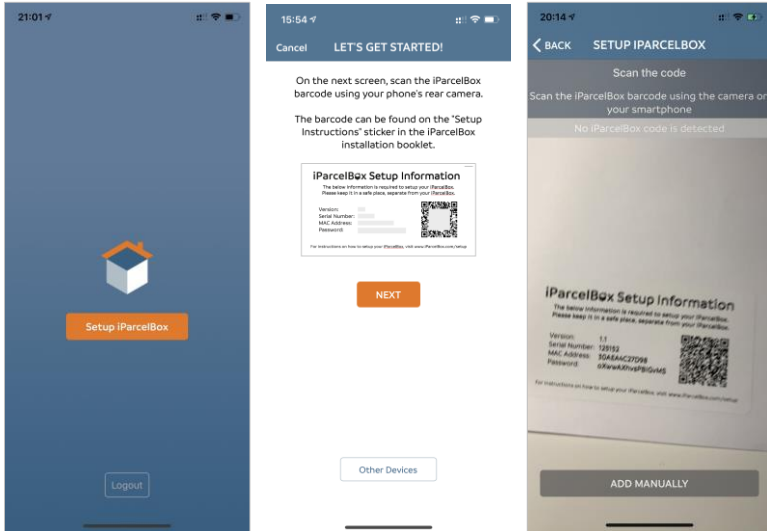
21:01

Setup iParcelBox

Logout

15:54

Cancel LET'S GET STARTED!

On the next screen, scan the iParcelBox barcode using your phone's rear camera.

The barcode can be found on the "Setup Instructions" sticker in the iParcelBox installation booklet.

iParcelBox Setup Information

The below information is required to setup your iParcelBox. Please keep it in a safe place, separate from your iParcelBox.

Version:
Serial Number:
MAC Address:
Password:

For instructions on how to setup your iParcelBox, visit www.iParcelBox.com/setup

NEXT

Other Devices

20:14

BACK SETUP IPARCELBOX

Scan the code

Scan the iParcelBox barcode using the camera on your smartphone

No iParcelBox code is detected

iParcelBox Setup Information

The below information is required to setup your iParcelBox. Please keep it in a safe place, separate from your iParcelBox.

Version: 1.1
Serial Number: 125152
MAC Address: 30AEA4C27D98
Password: oXwwAXhvsPBIGvMS

For instructions on how to setup your iParcelBox, visit www.iParcelBox.com/setup

ADD MANUALLY